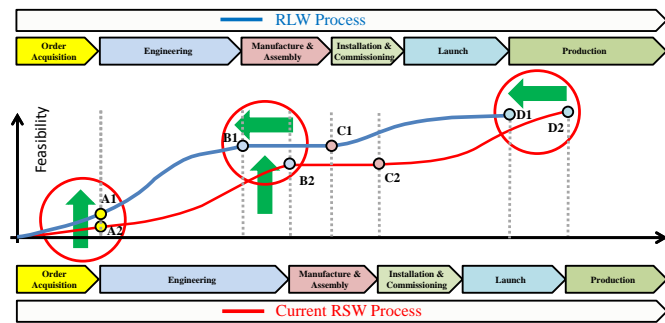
RLW Process

Order Acquisition
Engineering
Manufacture & Assembly
Installation & Commissioning
Launch
Production

Feasibility

A1
A2
B1
B2
C1
C2
D1
D2

Order Acquisition
Engineering
Manufacture & Assembly
Installation & Commissioning
Launch
Production

Current RSW Process